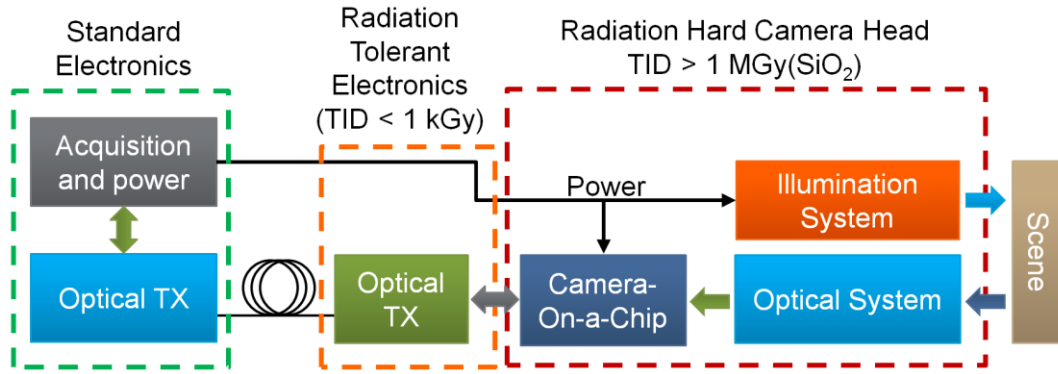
Standard Electronics

Radiation Tolerant Electronics (TID < 1 kGy)

Radiation Hard Camera Head TID > 1 MGy($SiO_2$)

Acquisition and power

Optical TX

Optical TX

Power

Illumination System

Camera-On-a-Chip

Optical System

Scene